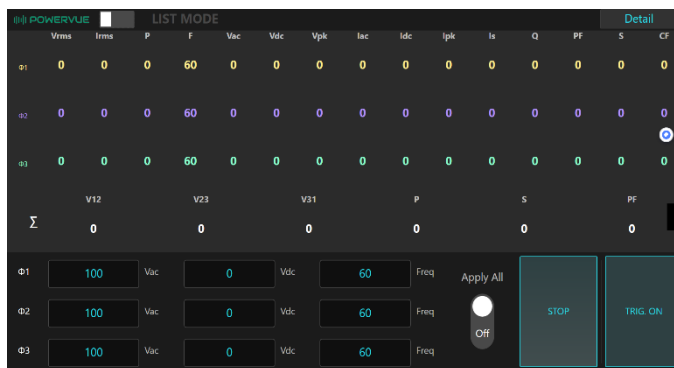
POWERVUE LIST MODE Detail

| | Vrms | Irms | P | F | Vac | Vdc | Vpk | Iac | Idc | Ipk | Is | Q | PF | S | CF |
|---|---|---|---|---|---|---|---|---|---|---|---|---|---|---|---|
| Φ1 | 0 | 0 | 0 | 60 | 0 | 0 | 0 | 0 | 0 | 0 | 0 | 0 | 0 | 0 | 0 |
| Φ2 | 0 | 0 | 0 | 60 | 0 | 0 | 0 | 0 | 0 | 0 | 0 | 0 | 0 | 0 | 0 |
| Φ3 | 0 | 0 | 0 | 60 | 0 | 0 | 0 | 0 | 0 | 0 | 0 | 0 | 0 | 0 | 0 |

| | V12 | V23 | V31 | P | S | PF |
|---|---|---|---|---|---|---|
| Σ | 0 | 0 | 0 | 0 | 0 | 0 |

Φ1 100 Vac 0 Vdc 60 Freq
Φ2 100 Vac 0 Vdc 60 Freq
Φ3 100 Vac 0 Vdc 60 Freq

Apply All
Off

STOP

TRIG. ON